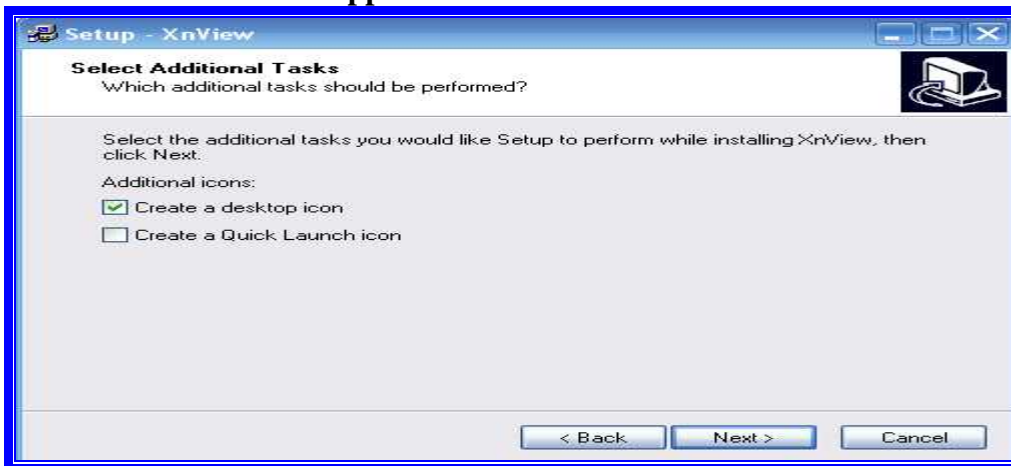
Setup - XnView

Select Additional Tasks
Which additional tasks should be performed?

Select the additional tasks you would like Setup to perform while installing XnView, then click Next.

Additional icons:

Create a desktop icon

Create a Quick Launch icon

< Back | Next > | Cancel